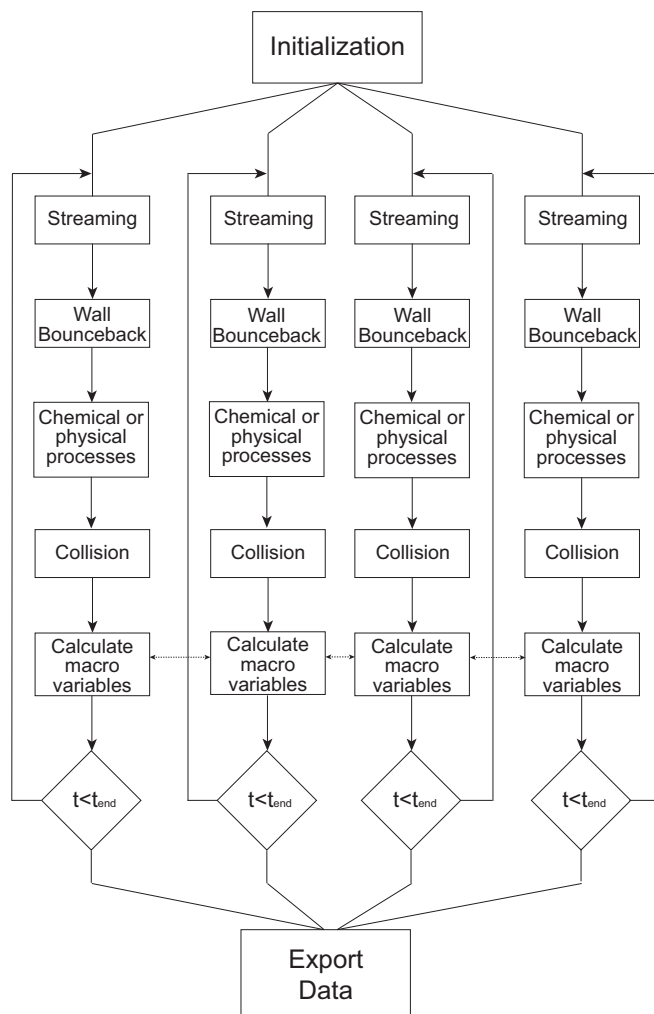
Initialization

Streaming

Wall Bounceback

Chemical or physical processes

Collision

Calculate macro variables

$t<t_{end}$

Streaming

Wall Bounceback

Chemical or physical processes

Collision

Calculate macro variables

$t<t_{end}$

Streaming

Wall Bounceback

Chemical or physical processes

Collision

Calculate macro variables

$t<t_{end}$

Streaming

Wall Bounceback

Chemical or physical processes

Collision

Calculate macro variables

$t<t_{end}$

Export Data